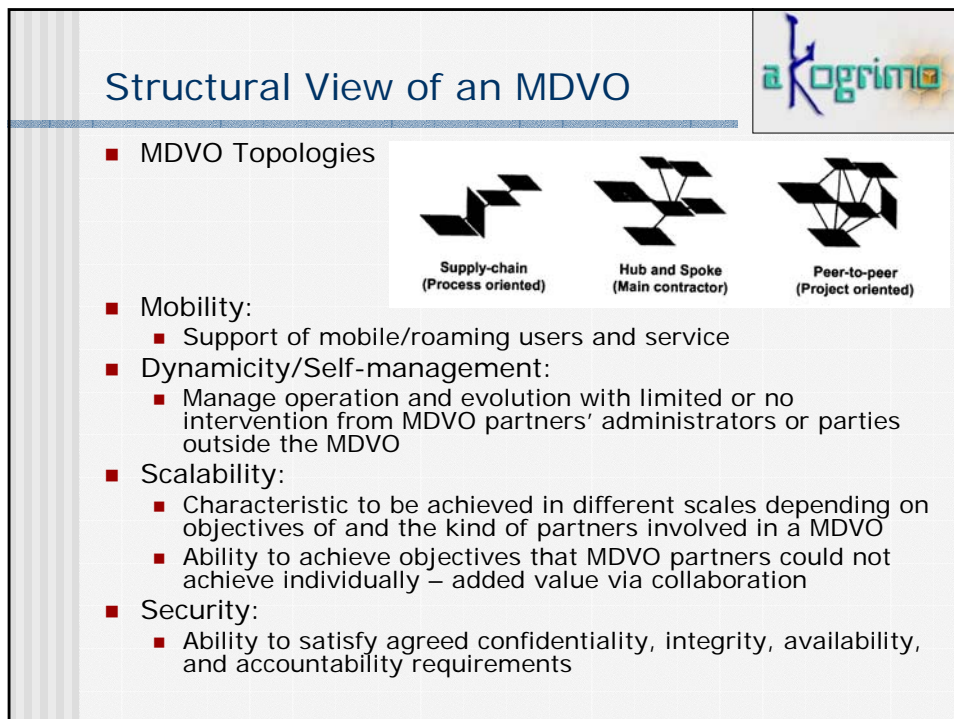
Structural View of an MDVO

akogrimo

MDVO Topologies

Supply-chain
(Process oriented)

Hub and Spoke
(Main contractor)

Peer-to-peer
(Project oriented)

Mobility:
Support of mobile/roaming users and service

Dynamicity/Self-management:
Manage operation and evolution with limited or no intervention from MDVO partners' administrators or parties outside the MDVO

Scalability:
Characteristic to be achieved in different scales depending on objectives of and the kind of partners involved in a MDVO
Ability to achieve objectives that MDVO partners could not achieve individually – added value via collaboration

Security:
Ability to satisfy agreed confidentiality, integrity, availability, and accountability requirements